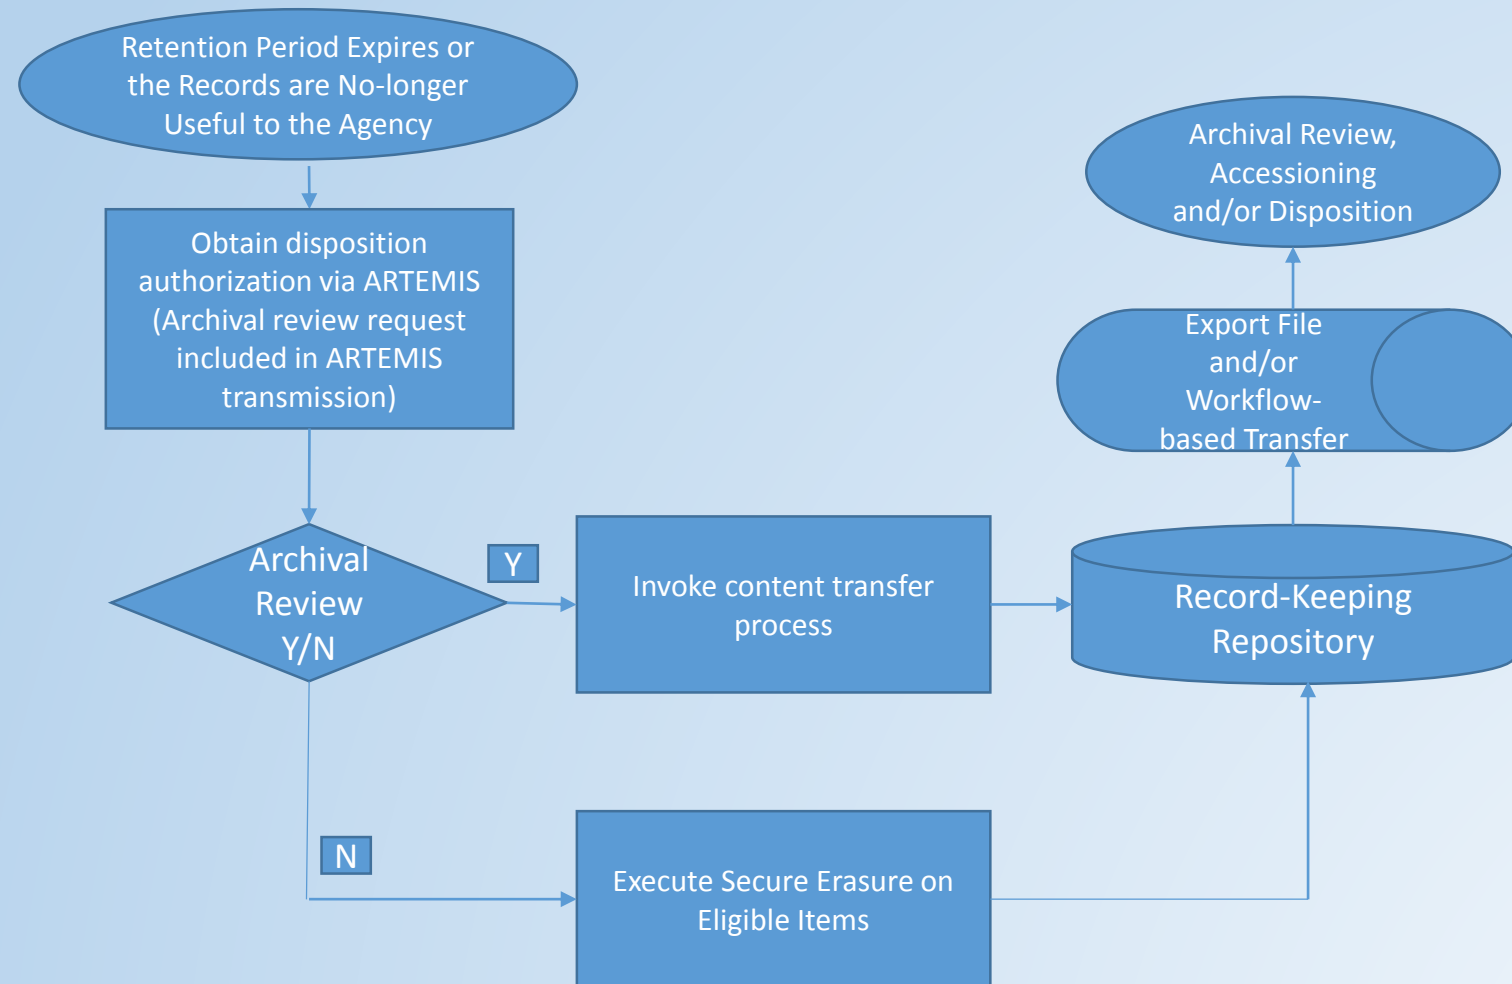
Retention Period Expires or the Records are No-longer Useful to the Agency

Obtain disposition authorization via ARTEMIS (Archival review request included in ARTEMIS transmission)

Archival Review Y/N

Y

Invoke content transfer process

Record-Keeping Repository

Export File and/or Workflow-based Transfer

Archival Review, Accessioning and/or Disposition

N

Execute Secure Erasure on Eligible Items